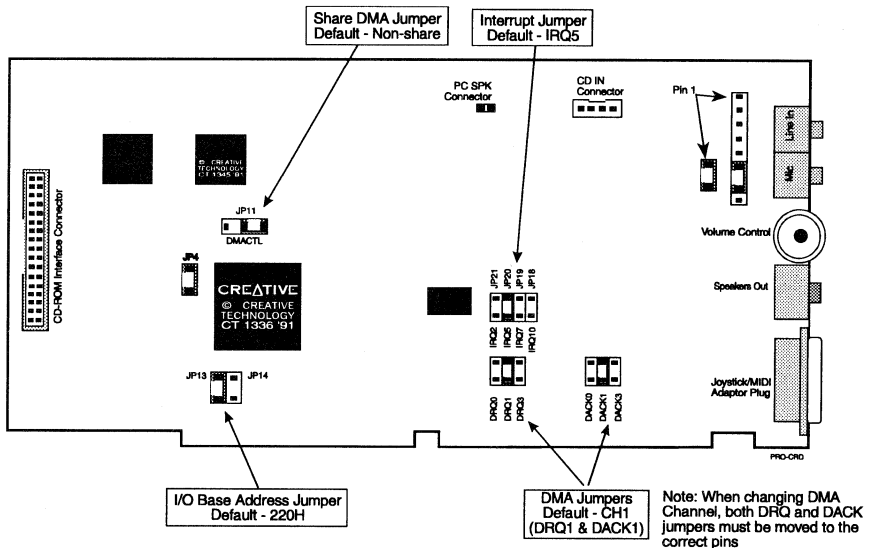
Share DMA Jumper
Default - Non-share

Interrupt Jumper
Default - IRQ5

PC SPK Connector

CD IN Connector

Pin 1

Line In

Mic

© CREATIVE TECHNOLOGY CT 1345 '91

JP11
DMACTL

CD-ROM Interface Connector

Volume Control

JP4

CREATIVE
© CREATIVE TECHNOLOGY CT 1336 '91

JP21 JP20 JP19 JP18

IRQ2 IRQ5 IRQ7 IRQ10

Speakers Out

Joystick/MIDI Adaptor Plug

JP13 JP14

DRQ0 DRQ1 DRQ3

DACK0 DACK1 DACK3

PRO-CRD

I/O Base Address Jumper
Default - 220H

DMA Jumpers
Default - CH1
(DRQ1 & DACK1)

Note: When changing DMA Channel, both DRQ and DACK jumpers must be moved to the correct pins